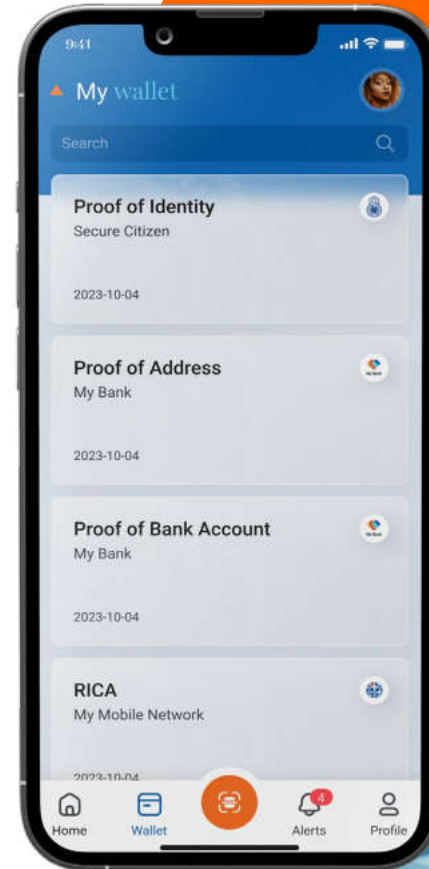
9:41

My wallet

Search

Proof of Identity
Secure Citizen

2023-10-04

Proof of Address
My Bank

2023-10-04

Proof of Bank Account
My Bank

2023-10-04

RICA
My Mobile Network

2023-10-04

Home
Wallet
4
Alerts
Profile